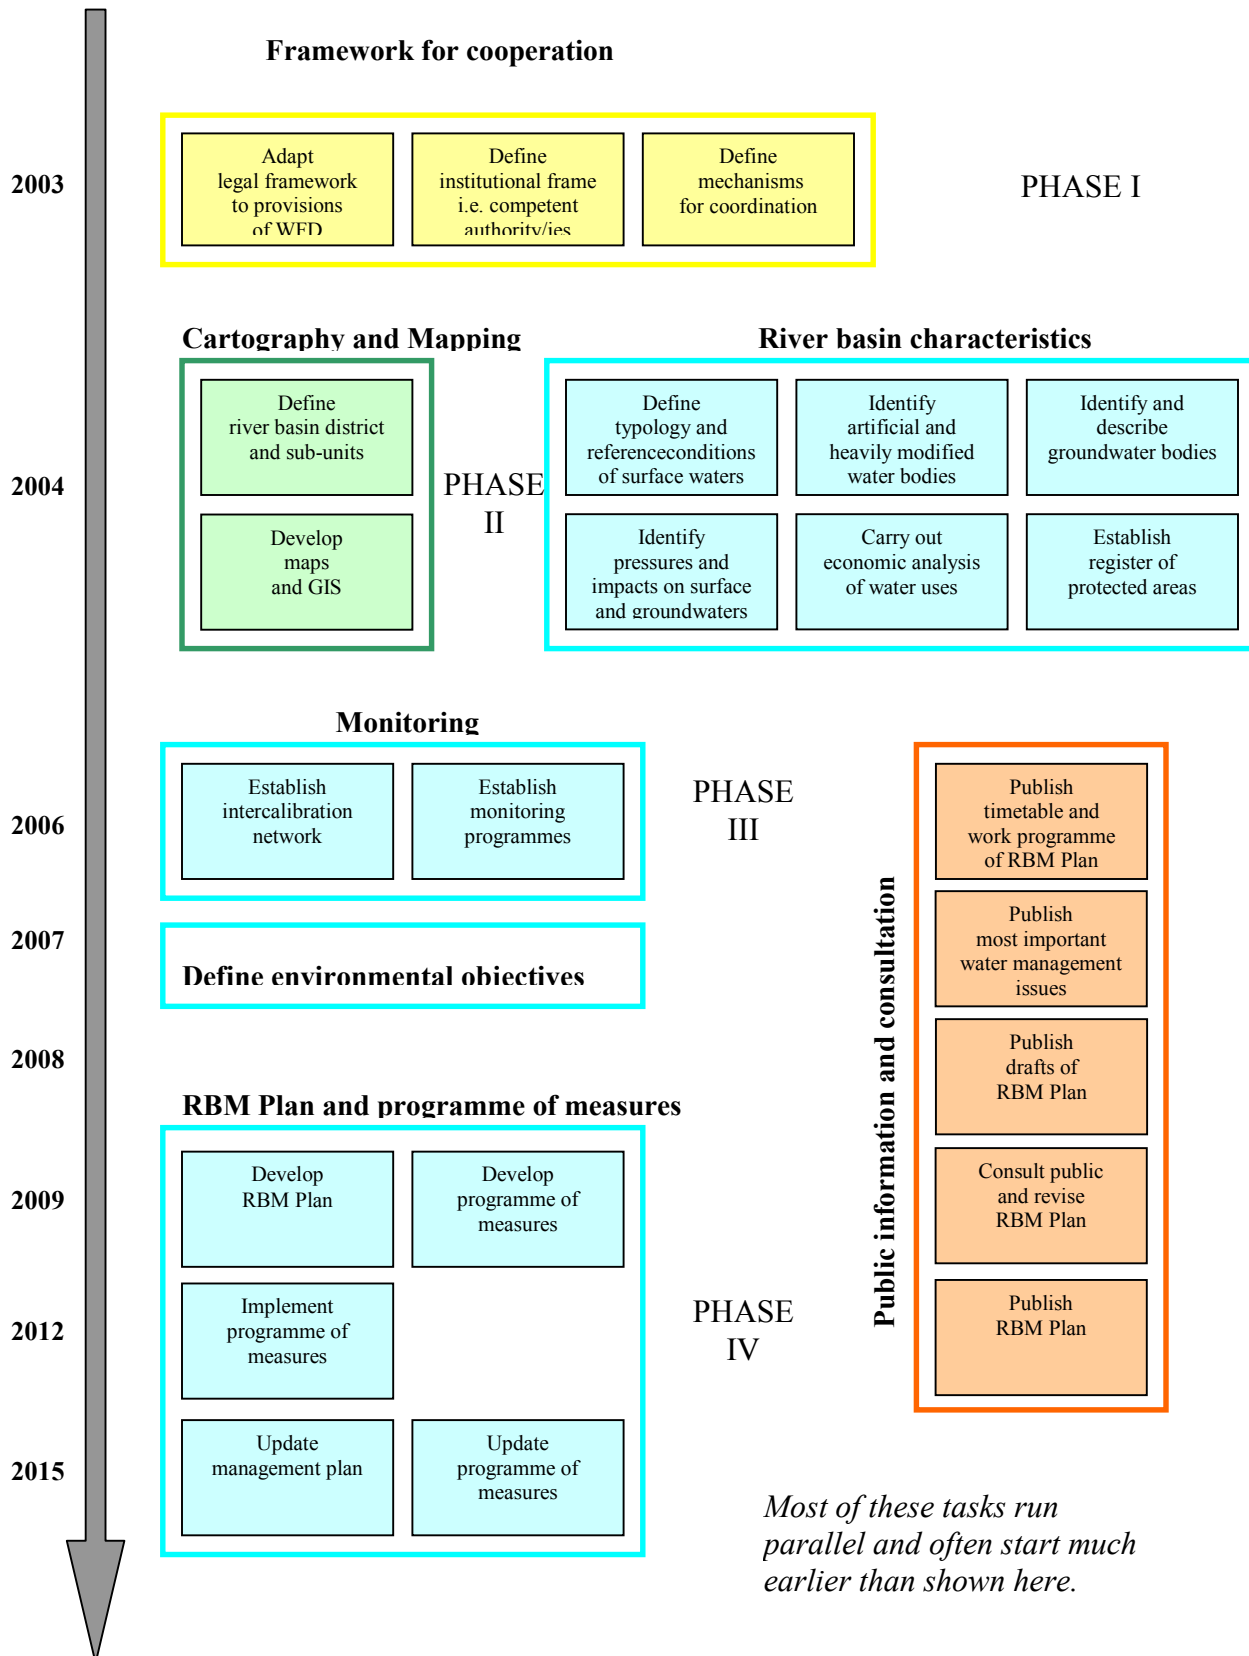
Framework for cooperation

2003

Adapt legal framework to provisions of WFD

Define institutional frame i.e. competent authority/ies

Define mechanisms for coordination

PHASE I

Cartography and Mapping

River basin characteristics

2004

Define river basin district and sub-units

Develop maps and GIS

PHASE II

Define typology and referenceconditions of surface waters

Identify artificial and heavily modified water bodies

Identify and describe groundwater bodies

Identify pressures and impacts on surface and groundwaters

Carry out economic analysis of water uses

Establish register of protected areas

Monitoring

2006

Establish intercalibration network

Establish monitoring programmes

PHASE III

Public information and consultation

Publish timetable and work programme of RBM Plan

Publish most important water management issues

Publish drafts of RBM Plan

Consult public and revise RBM Plan

Publish RBM Plan

2007

Define environmental objectives

2008

RBM Plan and programme of measures

2009

Develop RBM Plan

Develop programme of measures

2012

Implement programme of measures

PHASE IV

2015

Update management plan

Update programme of measures

*Most of these tasks run parallel and often start much earlier than shown here.*